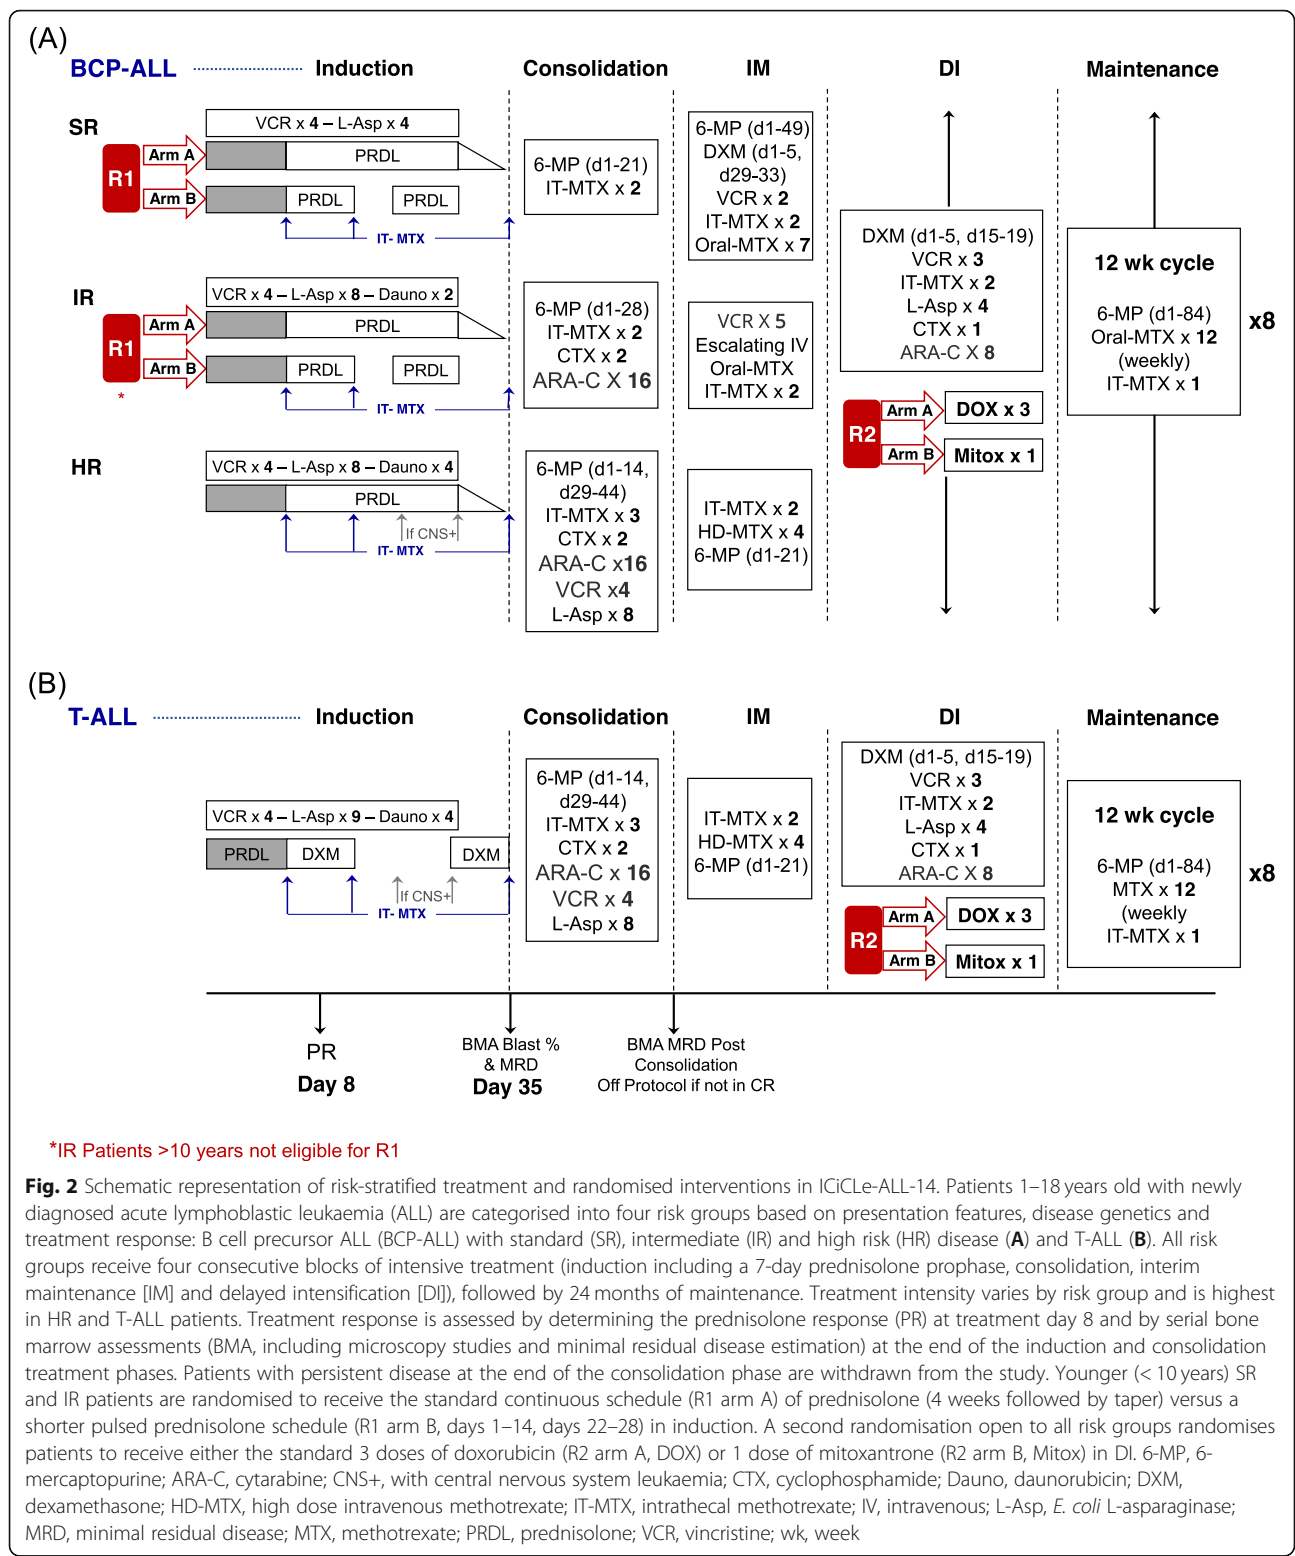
(A)
BCP-ALL Induction Consolidation IM DI Maintenance

SR
VCR x 4 – L-Asp x 4
R1
Arm A
PRDL
Arm B
PRDL
PRDL
IT- MTX

6-MP (d1-21)
IT-MTX x 2

6-MP (d1-49)
DXM (d1-5, d29-33)
VCR x 2
IT-MTX x 2
Oral-MTX x 7

IR
VCR x 4 – L-Asp x 8 – Dauno x 2
R1
*
Arm A
PRDL
Arm B
PRDL
PRDL
IT- MTX

6-MP (d1-28)
IT-MTX x 2
CTX x 2
ARA-C X 16

VCR X 5
Escalating IV
Oral-MTX
IT-MTX x 2

HR
VCR x 4 – L-Asp x 8 – Dauno x 4
PRDL
If CNS+
IT- MTX

6-MP (d1-14, d29-44)
IT-MTX x 3
CTX x 2
ARA-C x16
VCR x4
L-Asp x 8

IT-MTX x 2
HD-MTX x 4
6-MP (d1-21)

DXM (d1-5, d15-19)
VCR x 3
IT-MTX x 2
L-Asp x 4
CTX x 1
ARA-C X 8

R2
Arm A
DOX x 3
Arm B
Mitox x 1

12 wk cycle
6-MP (d1-84)
Oral-MTX x 12
(weekly)
IT-MTX x 1
x8

(B)
T-ALL Induction Consolidation IM DI Maintenance

VCR x 4 – L-Asp x 9 – Dauno x 4
PRDL
DXM
DXM
If CNS+
IT- MTX

6-MP (d1-14, d29-44)
IT-MTX x 3
CTX x 2
ARA-C x 16
VCR x 4
L-Asp x 8

IT-MTX x 2
HD-MTX x 4
6-MP (d1-21)

DXM (d1-5, d15-19)
VCR x 3
IT-MTX x 2
L-Asp x 4
CTX x 1
ARA-C X 8

R2
Arm A
DOX x 3
Arm B
Mitox x 1

12 wk cycle
6-MP (d1-84)
MTX x 12
(weekly
IT-MTX x 1
x8

PR
Day 8

BMA Blast % & MRD
Day 35

BMA MRD Post Consolidation
Off Protocol if not in CR

*IR Patients >10 years not eligible for R1

Fig. 2 Schematic representation of risk-stratified treatment and randomised interventions in ICiCLe-ALL-14. Patients 1–18 years old with newly diagnosed acute lymphoblastic leukaemia (ALL) are categorised into four risk groups based on presentation features, disease genetics and treatment response: B cell precursor ALL (BCP-ALL) with standard (SR), intermediate (IR) and high risk (HR) disease (A) and T-ALL (B). All risk groups receive four consecutive blocks of intensive treatment (induction including a 7-day prednisolone prophase, consolidation, interim maintenance [IM] and delayed intensification [DI]), followed by 24 months of maintenance. Treatment intensity varies by risk group and is highest in HR and T-ALL patients. Treatment response is assessed by determining the prednisolone response (PR) at treatment day 8 and by serial bone marrow assessments (BMA, including microscopy studies and minimal residual disease estimation) at the end of the induction and consolidation treatment phases. Patients with persistent disease at the end of the consolidation phase are withdrawn from the study. Younger (< 10 years) SR and IR patients are randomised to receive the standard continuous schedule (R1 arm A) of prednisolone (4 weeks followed by taper) versus a shorter pulsed prednisolone schedule (R1 arm B, days 1–14, days 22–28) in induction. A second randomisation open to all risk groups randomises patients to receive either the standard 3 doses of doxorubicin (R2 arm A, DOX) or 1 dose of mitoxantrone (R2 arm B, Mitox) in DI. 6-MP, 6-mercaptopurine; ARA-C, cytarabine; CNS+, with central nervous system leukaemia; CTX, cyclophosphamide; Dauno, daunorubicin; DXM, dexamethasone; HD-MTX, high dose intravenous methotrexate; IT-MTX, intrathecal methotrexate; IV, intravenous; L-Asp, E. coli L-asparaginase; MRD, minimal residual disease; MTX, methotrexate; PRDL, prednisolone; VCR, vincristine; wk, week